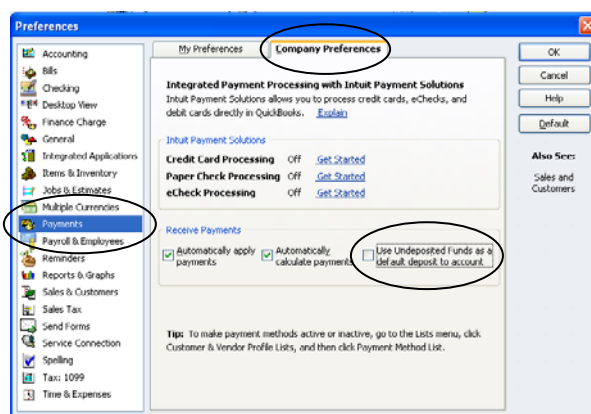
Preferences

Accounting
Bills
Checking
Desktop View
Finance Charge
General
Integrated Applications
Items & Inventory
Jobs & Estimates
Multiple Currencies
Payments
Payroll & Employees
Reminders
Reports & Graphs
Sales & Customers
Sales Tax
Send Forms
Service Connection
Spelling
Tax: 1099
Time & Expenses

My Preferences
Company Preferences

Integrated Payment Processing with Intuit Payment Solutions
Intuit Payment Solutions allows you to process credit cards, eChecks, and debit cards directly in QuickBooks. Explain

Intuit Payment Solutions

| | | |
|---|---|---|
| Credit Card Processing | Off | Get Started |
| Paper Check Processing | Off | Get Started |
| eCheck Processing | Off | Get Started |

Receive Payments
Automatically apply payments
Automatically calculate payments
Use Undeposited Funds as a default deposit to account

Tip: To make payment methods active or inactive, go to the Lists menu, click Customer & Vendor Profile Lists, and then click Payment Method List.

OK
Cancel
Help
Default

Also See:
Sales and Customers